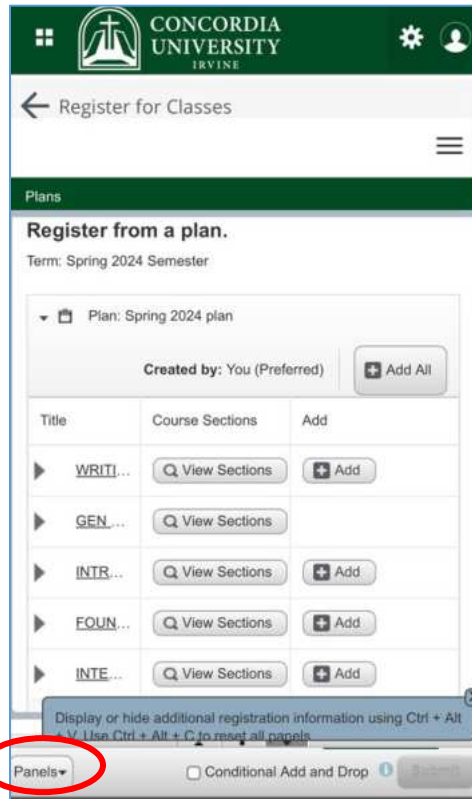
CONCORDIA UNIVERSITY IRVINE

Register for Classes

Plans

Register from a plan.

Term: Spring 2024 Semester

Plan: Spring 2024 plan

Created by: You (Preferred)

Add All

| Title | Course Sections | Add |
|---|---|---|
| WRITI... | View Sections | Add |
| GEN ... | View Sections | |
| INTR... | View Sections | Add |
| FOUN... | View Sections | Add |
| INTE... | View Sections | Add |

Display or hide additional registration information using Ctrl + Alt + V. Use Ctrl + Alt + C to reset all panels.

Panels

Conditional Add and Drop

Submit